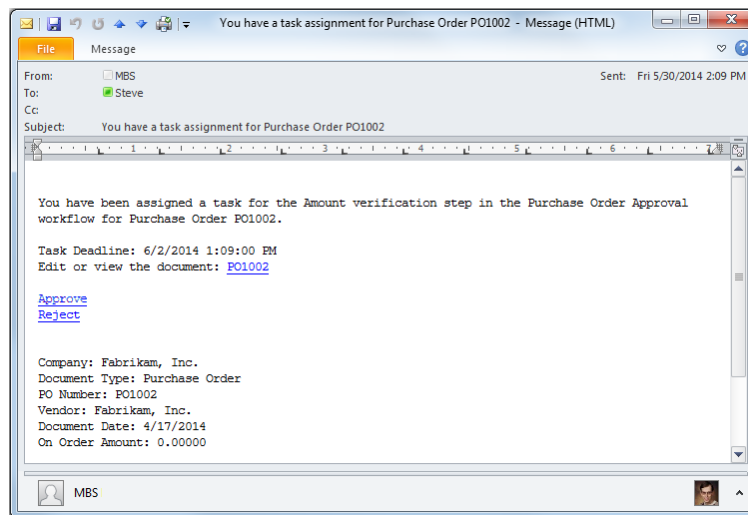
You have a task assignment for Purchase Order PO1002 - Message (HTML)

File
Message

From: MBS
To: Steve
Cc:
Subject: You have a task assignment for Purchase Order PO1002
Sent: Fri 5/30/2014 2:09 PM

1 2 3 4 5 6 7

You have been assigned a task for the Amount verification step in the Purchase Order Approval workflow for Purchase Order PO1002.

Task Deadline: 6/2/2014 1:09:00 PM
Edit or view the document: PO1002

Approve
Reject

Company: Fabrikam, Inc.
Document Type: Purchase Order
PO Number: PO1002
Vendor: Fabrikam, Inc.
Document Date: 4/17/2014
On Order Amount: 0.00000

MBS